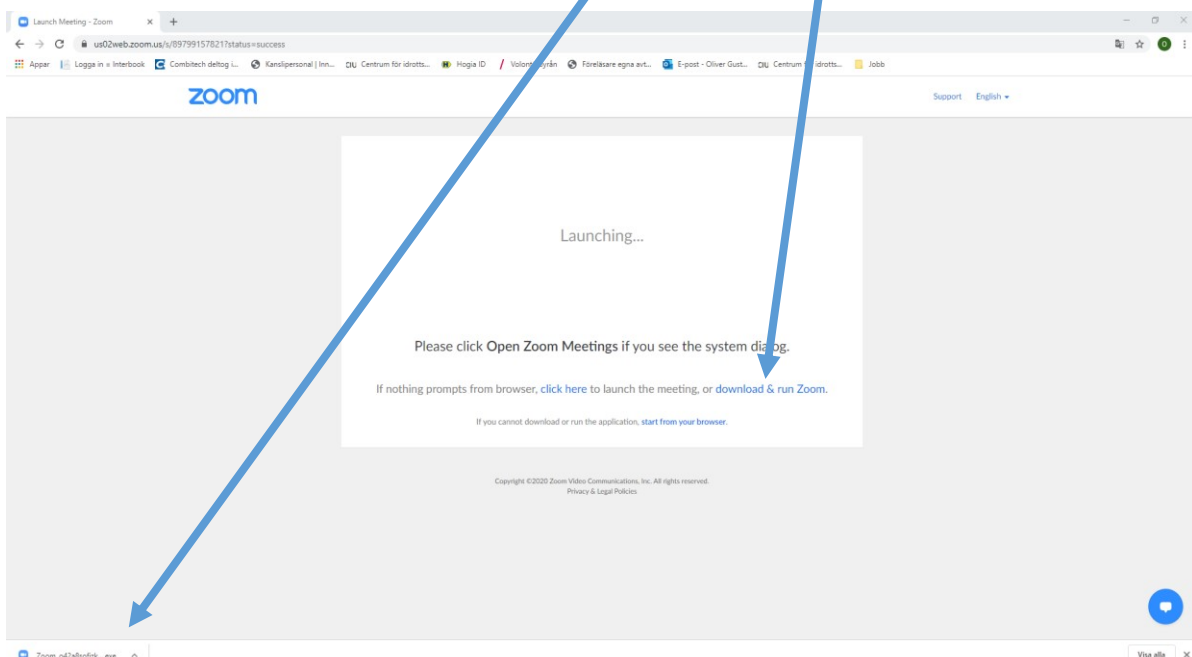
Launch Meeting - Zoom ×  +

us02web.zoom.us/s/89799157821?status=success

Appar  Logga in » Interbook  Combitech deltog i...  Kanslipersonal | Inn...  Centrum för idrotts...  Hogia ID  Volont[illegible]yrån  Föreläsare egna avt...  E-post - Oliver Gust...  Centrum f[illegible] idrotts...  Jobb

zoom

Support  English ▾

Launching...

Please click Open Zoom Meetings if you see the system dia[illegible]og.

If nothing prompts from browser, click here to launch the meeting, or download & run Zoom.

If you cannot download or run the application, start from your browser.

Copyright ©2020 Zoom Video Communications, Inc. All rights reserved.
Privacy & Legal Policies

Zoom_o42a8cofick....exe  ^

Visa alla  ×